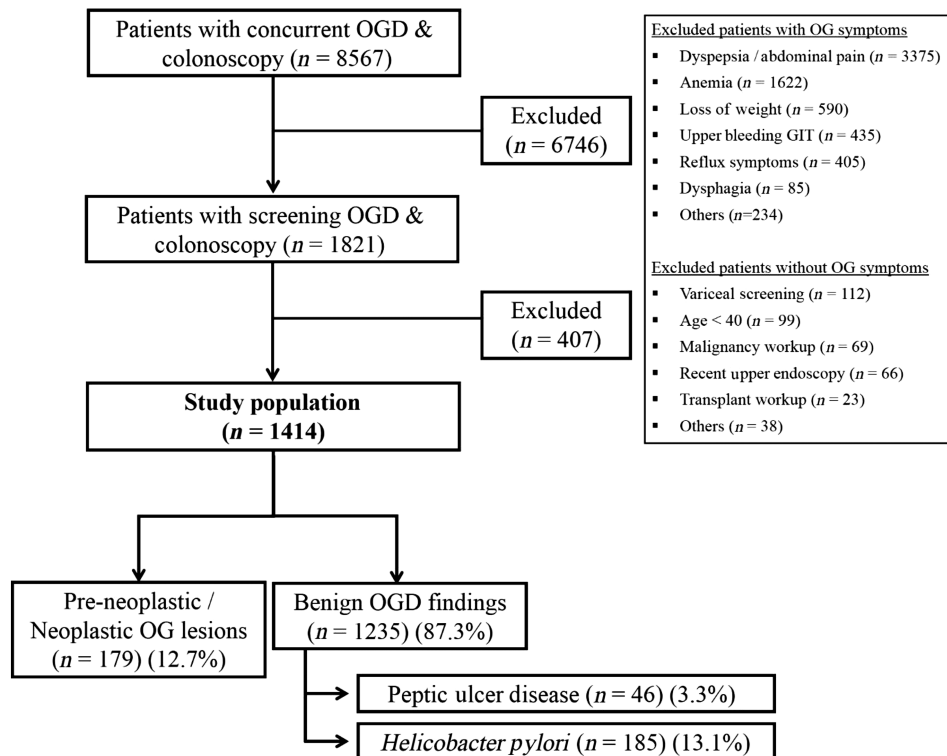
Patients with concurrent OGD & colonoscopy ($n$ = 8567)

Excluded ($n$ = 6746)

Excluded patients with OG symptoms
- Dyspepsia / abdominal pain ($n$ = 3375)
- Anemia ($n$ = 1622)
- Loss of weight ($n$ = 590)
- Upper bleeding GIT ($n$ = 435)
- Reflux symptoms ($n$ = 405)
- Dysphagia ($n$ = 85)
- Others ($n$=234)

Excluded patients without OG symptoms
- Variceal screening ($n$ = 112)
- Age < 40 ($n$ = 99)
- Malignancy workup ($n$ = 69)
- Recent upper endoscopy ($n$ = 66)
- Transplant workup ($n$ = 23)
- Others ($n$ = 38)

Patients with screening OGD & colonoscopy ($n$ = 1821)

Excluded ($n$ = 407)

**Study population ($n$ = 1414)**

Pre-neoplastic / Neoplastic OG lesions ($n$ = 179) (12.7%)

Benign OGD findings ($n$ = 1235) (87.3%)

Peptic ulcer disease ($n$ = 46) (3.3%)

*Helicobacter pylori* ($n$ = 185) (13.1%)